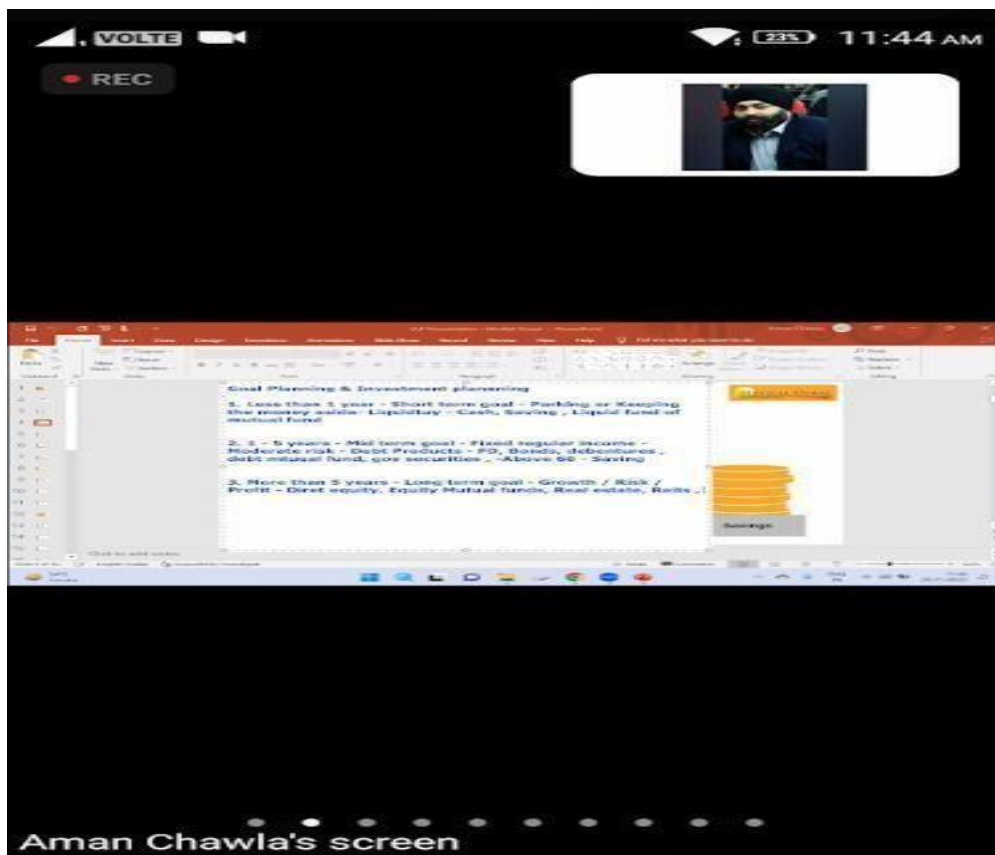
VOLTE

23% 11:44 AM

REC

Goal Planning & Investment planning

1. Less than 1 year - Short term goal - Parking or Keeping the money aside- Liquidity - Cash, Saving , Liquid fund of mutual fund

2. 1 - 5 years - Mid term goal - Fixed regular income - Moderate risk - Debt Products - FD, Bonds, debentures , debt mutual fund, gov securities , -Above 60 - Saving

3. More than 5 years - Long term goal - Growth / Risk / Profit - Diret equity, Equity Mutual funds, Real estate, Reits ,

Savings

Click to add notes

Aman Chawla's screen